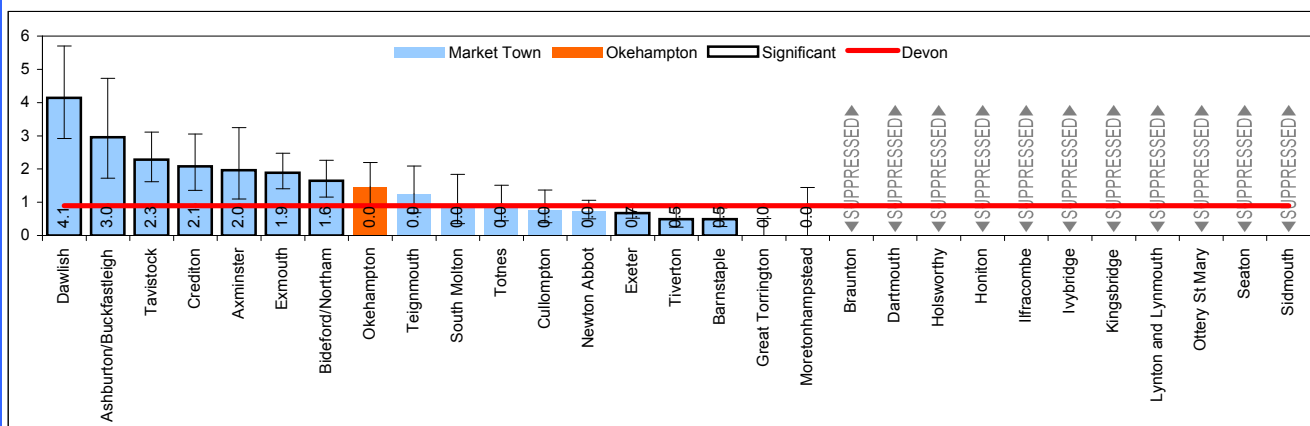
6
5
4
3
2
1
0

Market Town
Okehampton
Significant
Devon

4.1
3.0
2.3
2.1
2.0
1.9
1.6
0.0
0.0
0.0
0.0
0.0
0.0
0.7
0.5
0.5
0.0
0.0

SUPPRESSED
SUPPRESSED
SUPPRESSED
SUPPRESSED
SUPPRESSED
SUPPRESSED
SUPPRESSED
SUPPRESSED
SUPPRESSED
SUPPRESSED
SUPPRESSED

Dawlish
Ashburton/Buckfastleigh
Tavistock
Crediton
Axminster
Exmouth
Bideford/Northam
Okehampton
Teignmouth
South Molton
Totnes
Cullompton
Newton Abbot
Exeter
Tiverton
Barnstaple
Great Torrington
Moretonhampstead
Braunton
Dartmouth
Holsworthy
Honiton
Ilfracombe
Ivybridge
Kingsbridge
Lynton and Lynmouth
Ottery St Mary
Seaton
Sidmouth